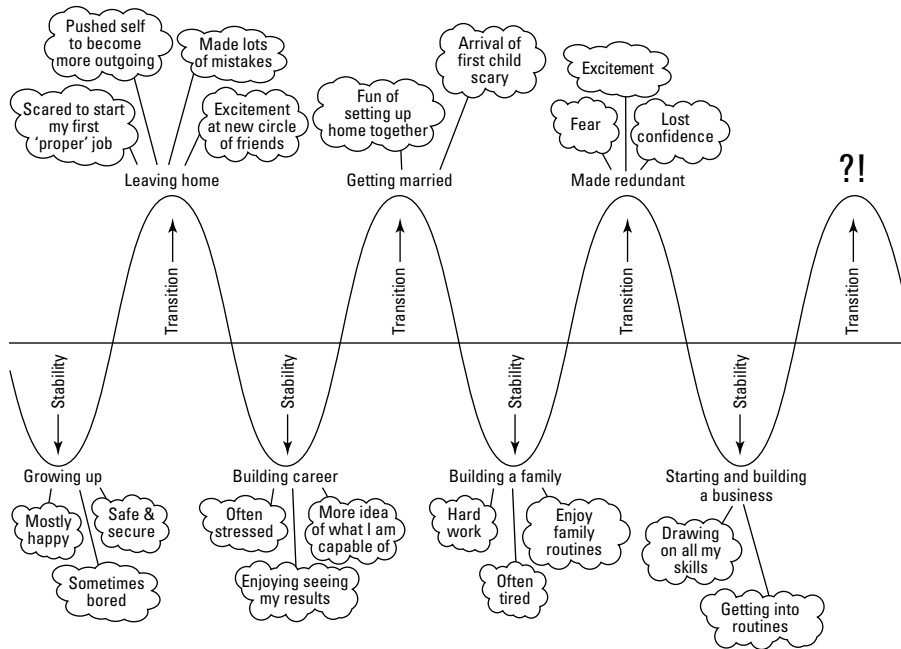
Pushed self to become more outgoing

Made lots of mistakes

Scared to start my first 'proper' job

Excitement at new circle of friends

Leaving home

Fun of setting up home together

Arrival of first child scary

Getting married

Excitement

Fear

Lost confidence

Made redundant

?!

Transition

Transition

Transition

Transition

Stability

Stability

Stability

Stability

Growing up

Mostly happy

Safe & secure

Sometimes bored

Building career

Often stressed

More idea of what I am capable of

Enjoying seeing my results

Building a family

Hard work

Enjoy family routines

Often tired

Starting and building a business

Drawing on all my skills

Getting into routines